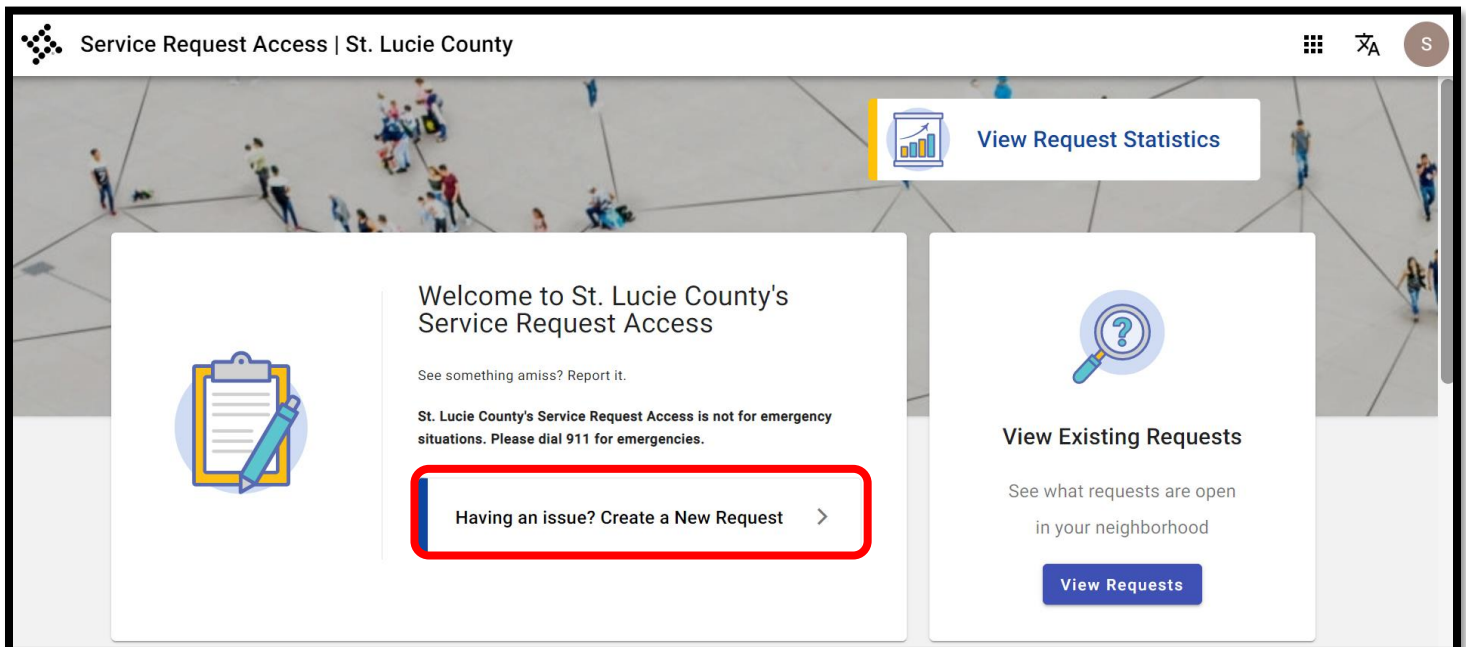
Service Request Access | St. Lucie County

S

View Request Statistics

Welcome to St. Lucie County's Service Request Access

See something amiss? Report it.

St. Lucie County's Service Request Access is not for emergency situations. Please dial 911 for emergencies.

Having an issue? Create a New Request

View Existing Requests

See what requests are open in your neighborhood

View Requests